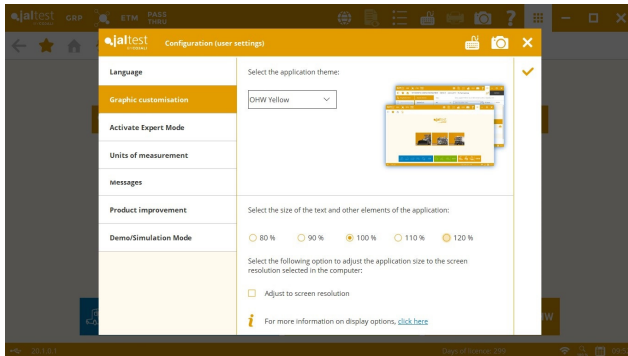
jaltest GRP ETM PASS THRU

jaltest Configuration (user settings)

Language
Graphic customisation
Activate Expert Mode
Units of measurement
Messages
Product improvement
Demo/Simulation Mode

Select the application theme:

OHW Yellow

Select the size of the text and other elements of the application:

80 % 90 % 100 % 110 % 120 %

Select the following option to adjust the application size to the screen resolution selected in the computer:

Adjust to screen resolution

For more information on display options, click here

20.1.0.1

Days of licence: 293